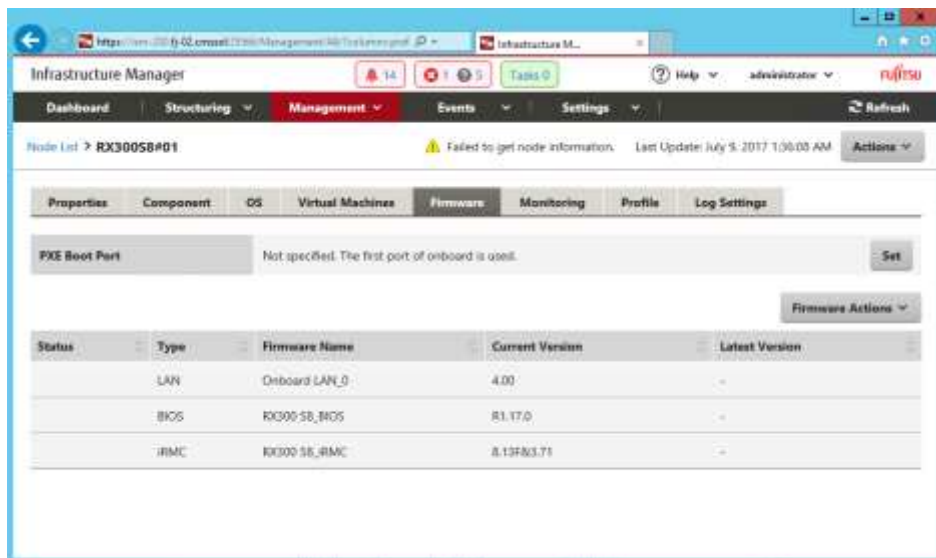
https://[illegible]fj-02.cmssol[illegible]/Management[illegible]
Infrastructure M...

Infrastructure Manager
14 | 1 5 | Tasks 0
Help | administrator | FUJITSU

Dashboard | Structuring | Management | Events | Settings | Refresh

Node List > RX300S8#01
Failed to get node information.
Last Update: July 9, 2017 1:36:08 AM
Actions

Properties | Component | OS | Virtual Machines | Firmware | Monitoring | Profile | Log Settings

PXE Boot Port
Not specified. The first port of onboard is used.
Set

Firmware Actions

| Status | Type | Firmware Name | Current Version | Latest Version |
|---|---|---|---|---|
| | LAN | Onboard LAN_0 | 4.00 | - |
| | BIOS | RX300 S8_BIOS | R1.17.0 | - |
| | iRMC | RX300 S8_iRMC | 8.13F&3.71 | - |